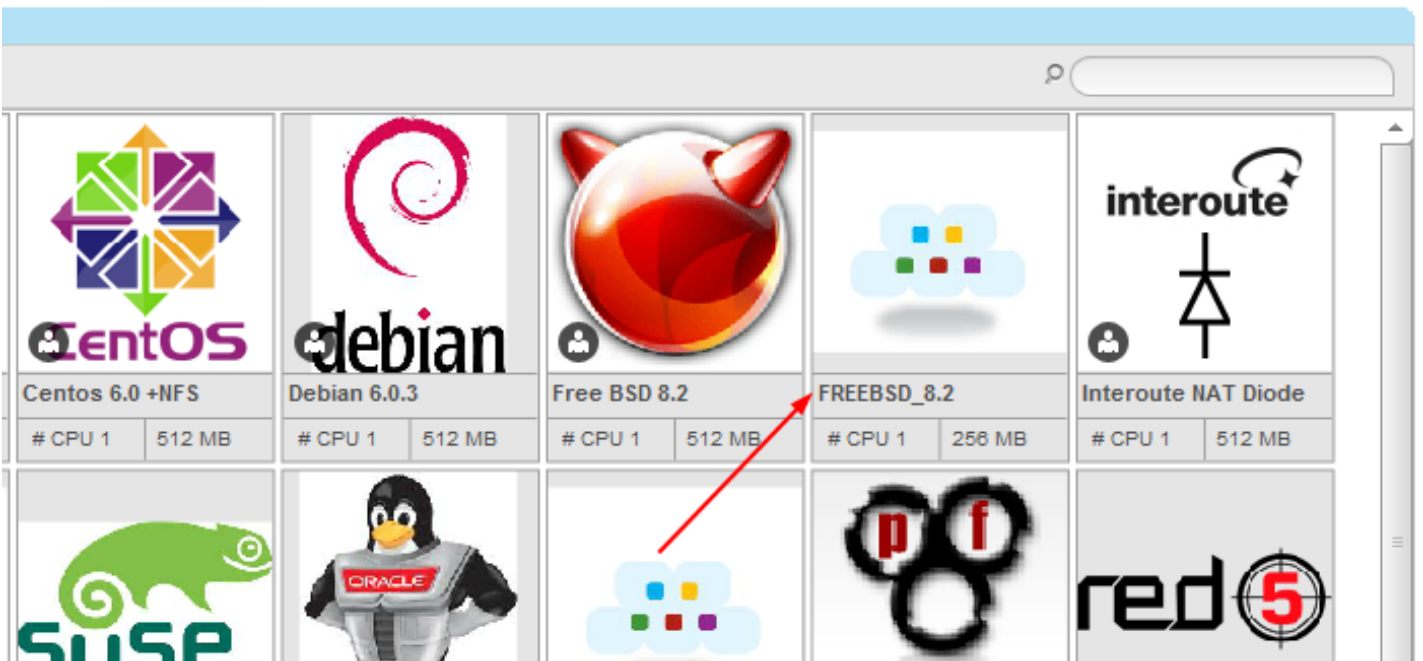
CentOS

Centos 6.0 +NFS

# CPU 1 | 512 MB

debian

Debian 6.0.3

# CPU 1 | 512 MB

Free BSD 8.2

# CPU 1 | 512 MB

FREEBSD_8.2

# CPU 1 | 256 MB

interoute

Interoute NAT Diode

# CPU 1 | 512 MB

SUSE

ORACLE

p f

red 5